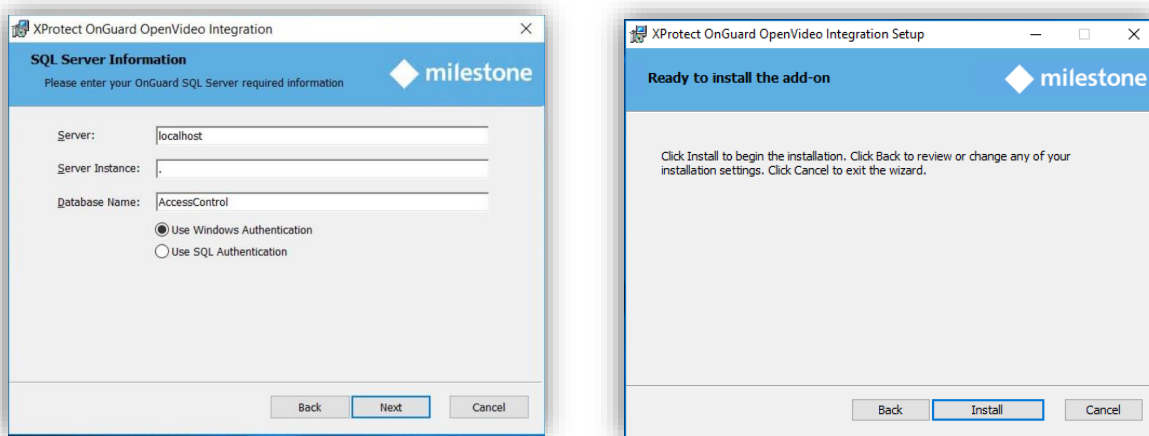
XProtect OnGuard OpenVideo Integration

SQL Server Information

Please enter your OnGuard SQL Server required information

milestone

Server: localhost

Server Instance: .

Database Name: AccessControl

Use Windows Authentication

Use SQL Authentication

Back Next Cancel

XProtect OnGuard OpenVideo Integration Setup

Ready to install the add-on

milestone

Click Install to begin the installation. Click Back to review or change any of your installation settings. Click Cancel to exit the wizard.

Back Install Cancel